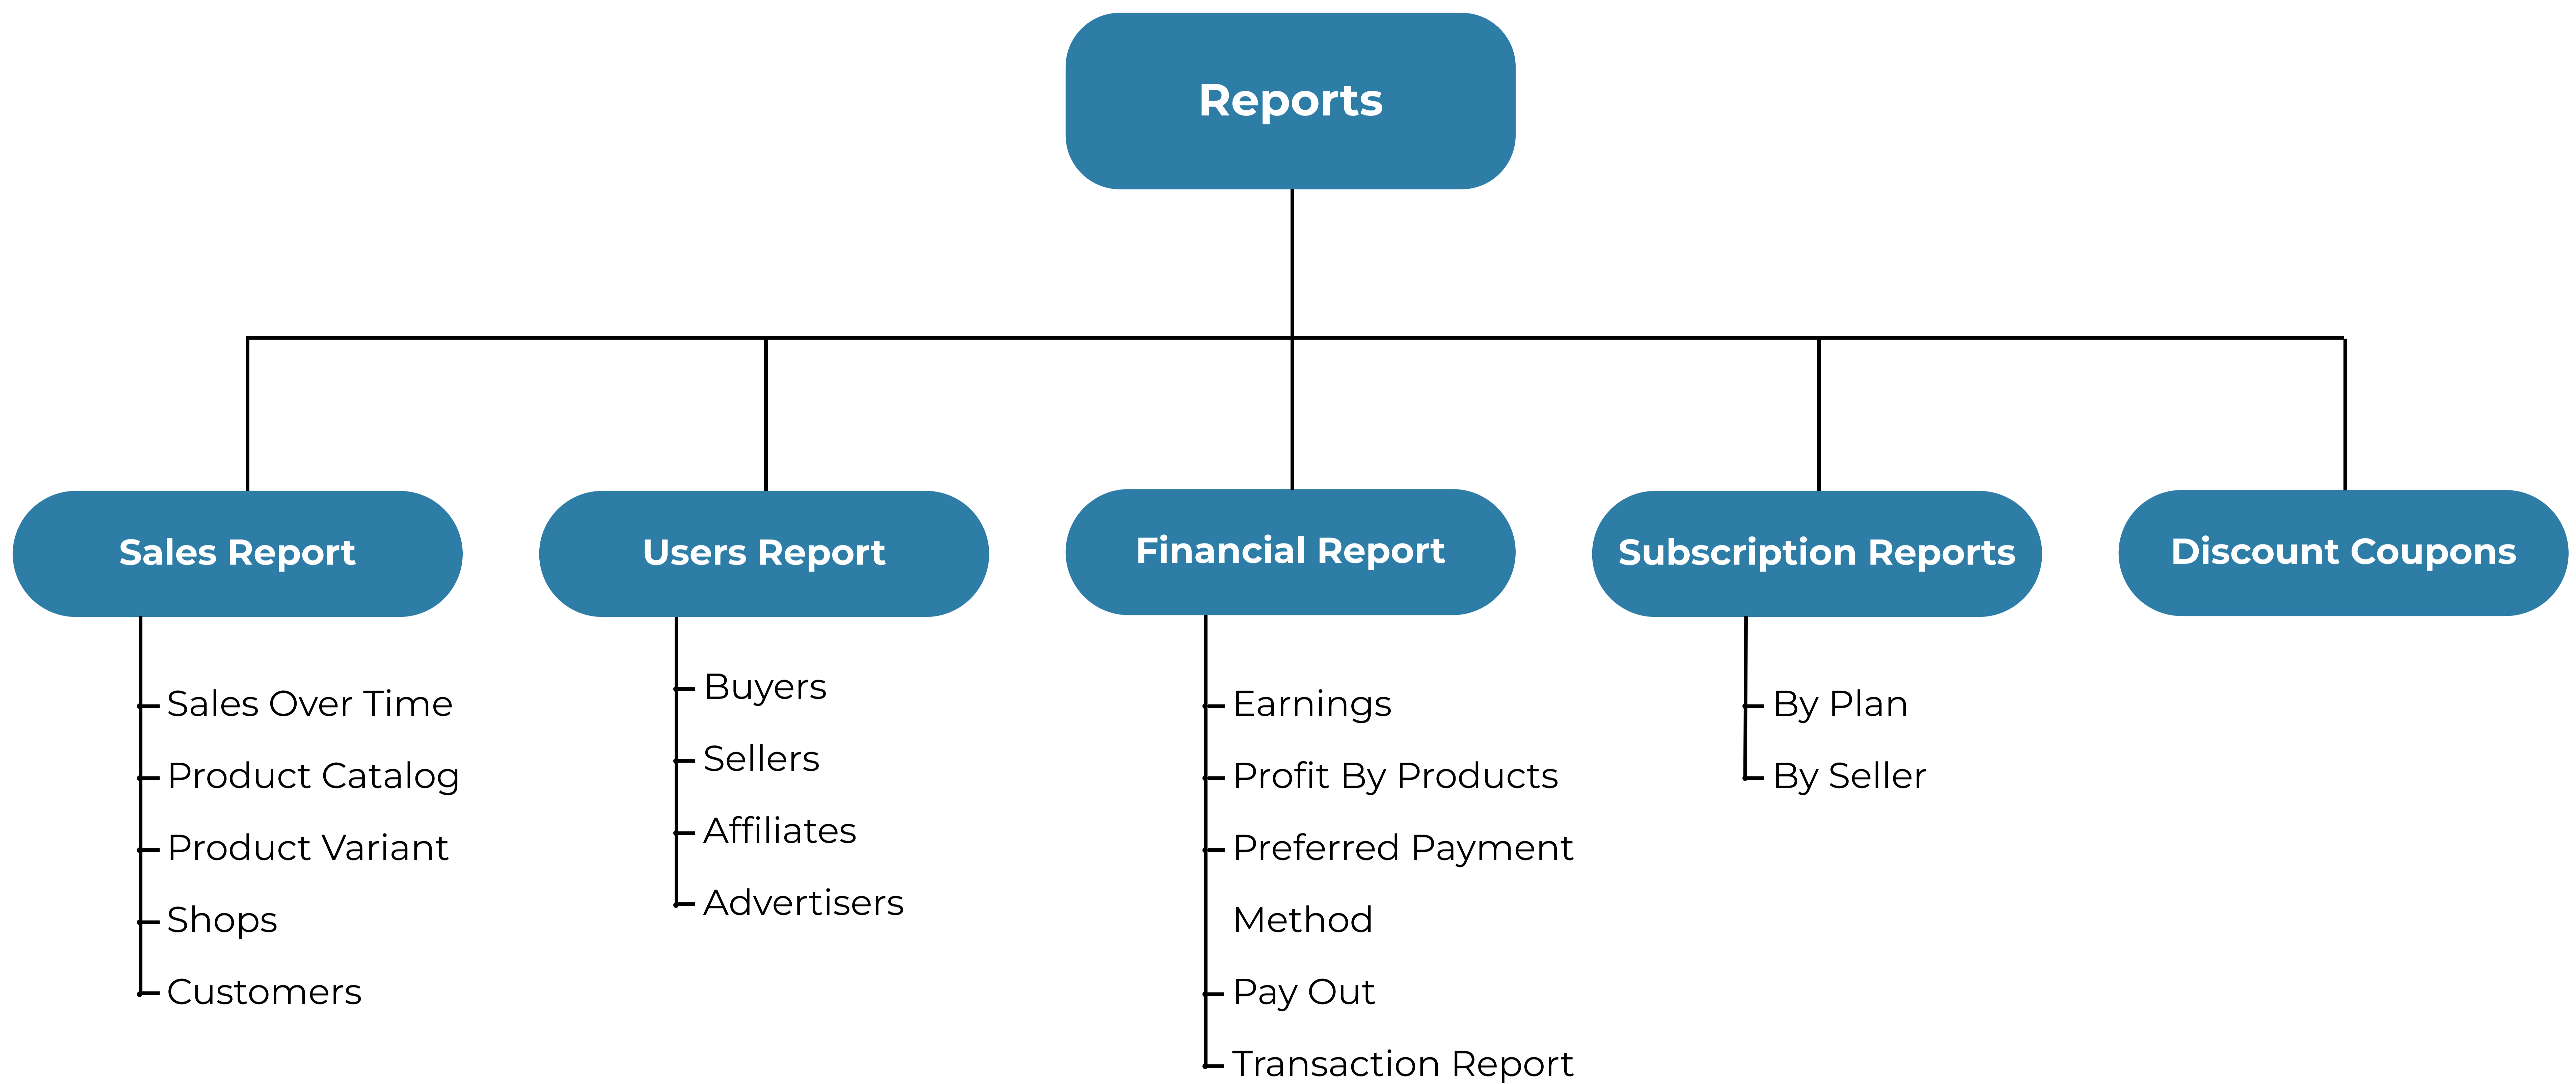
Reports

Sales Report
Sales Over Time
Product Catalog
Product Variant
Shops
Customers

Users Report
Buyers
Sellers
Affiliates
Advertisers

Financial Report
Earnings
Profit By Products
Preferred Payment Method
Pay Out
Transaction Report

Subscription Reports
By Plan
By Seller

Discount Coupons